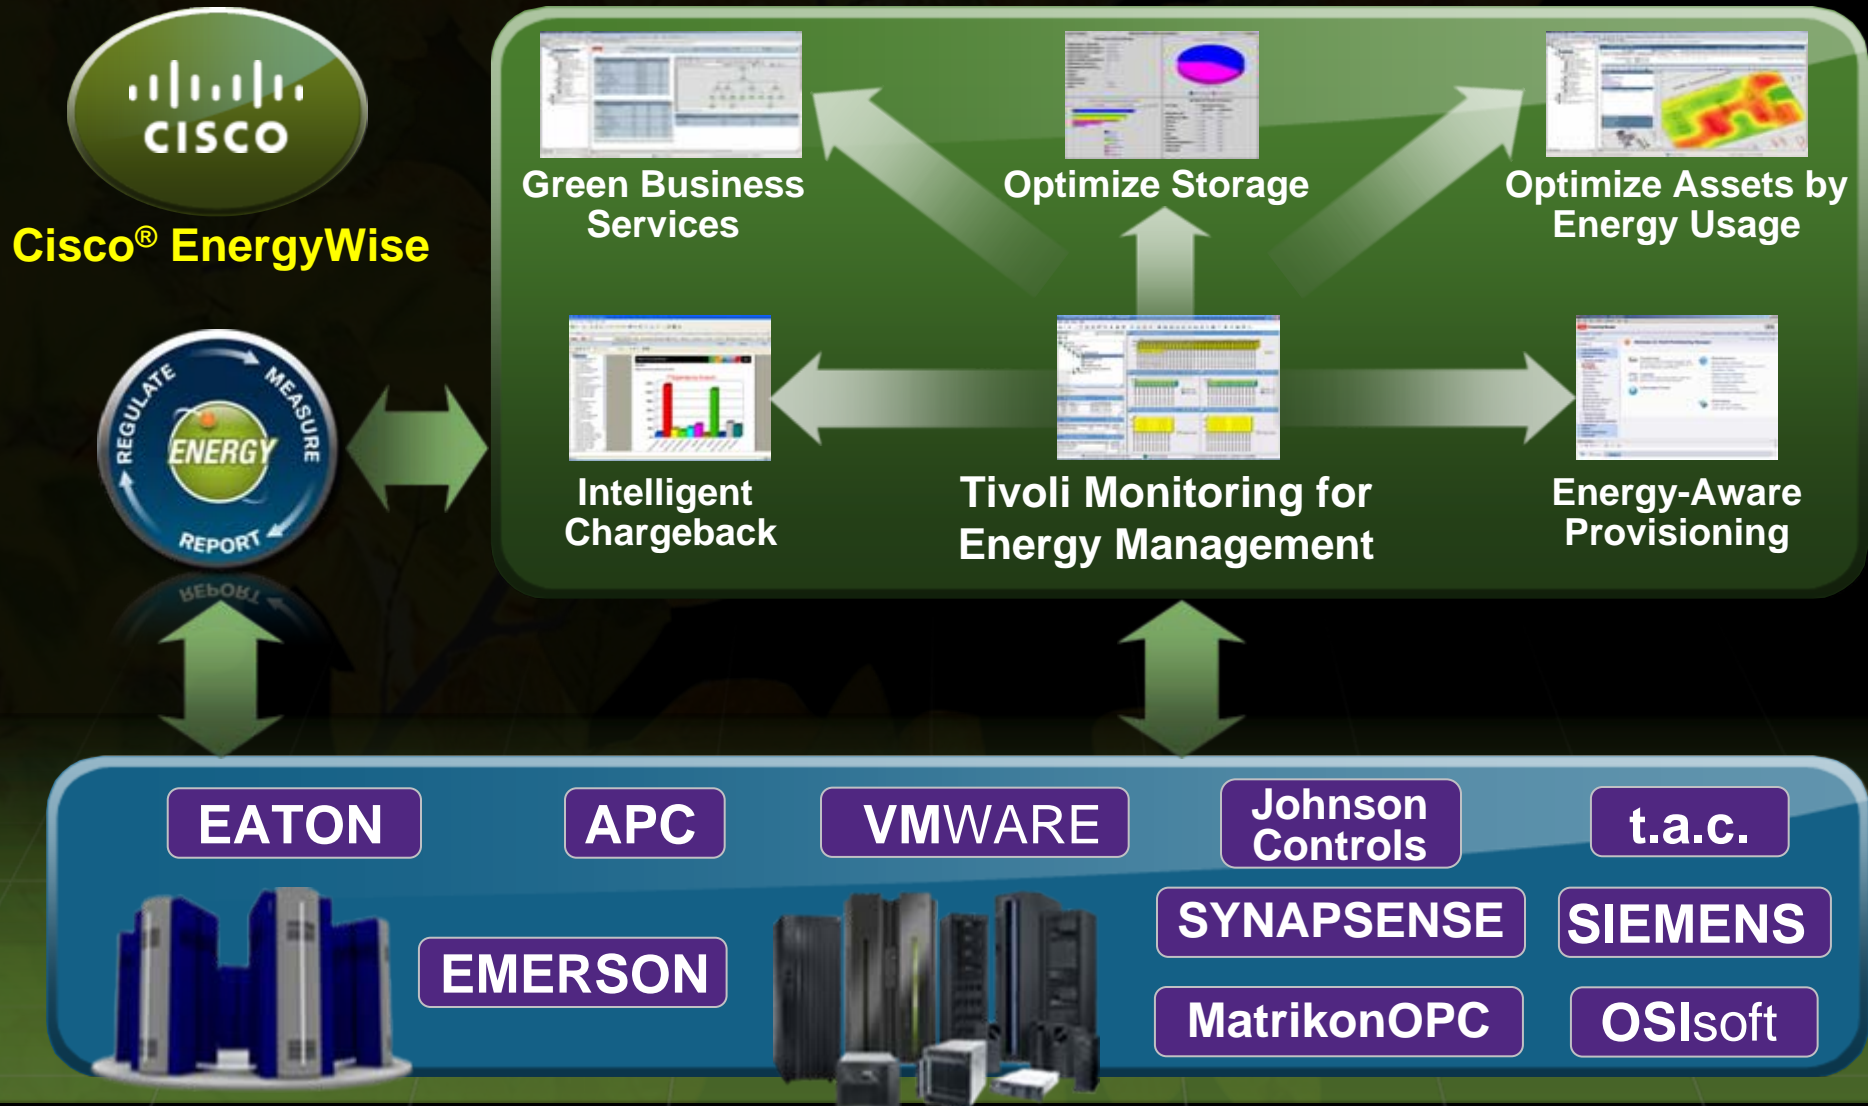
CISCO

Cisco® EnergyWise

REGULATE MEASURE ENERGY REPORT

Green Business Services

Optimize Storage

Optimize Assets by Energy Usage

Intelligent Chargeback

Tivoli Monitoring for Energy Management

Energy-Aware Provisioning

EATON

APC

VMWARE

Johnson Controls

t.a.c.

EMERSON

SYNAPSENSE

SIEMENS

MatrikonOPC

OSIsoft